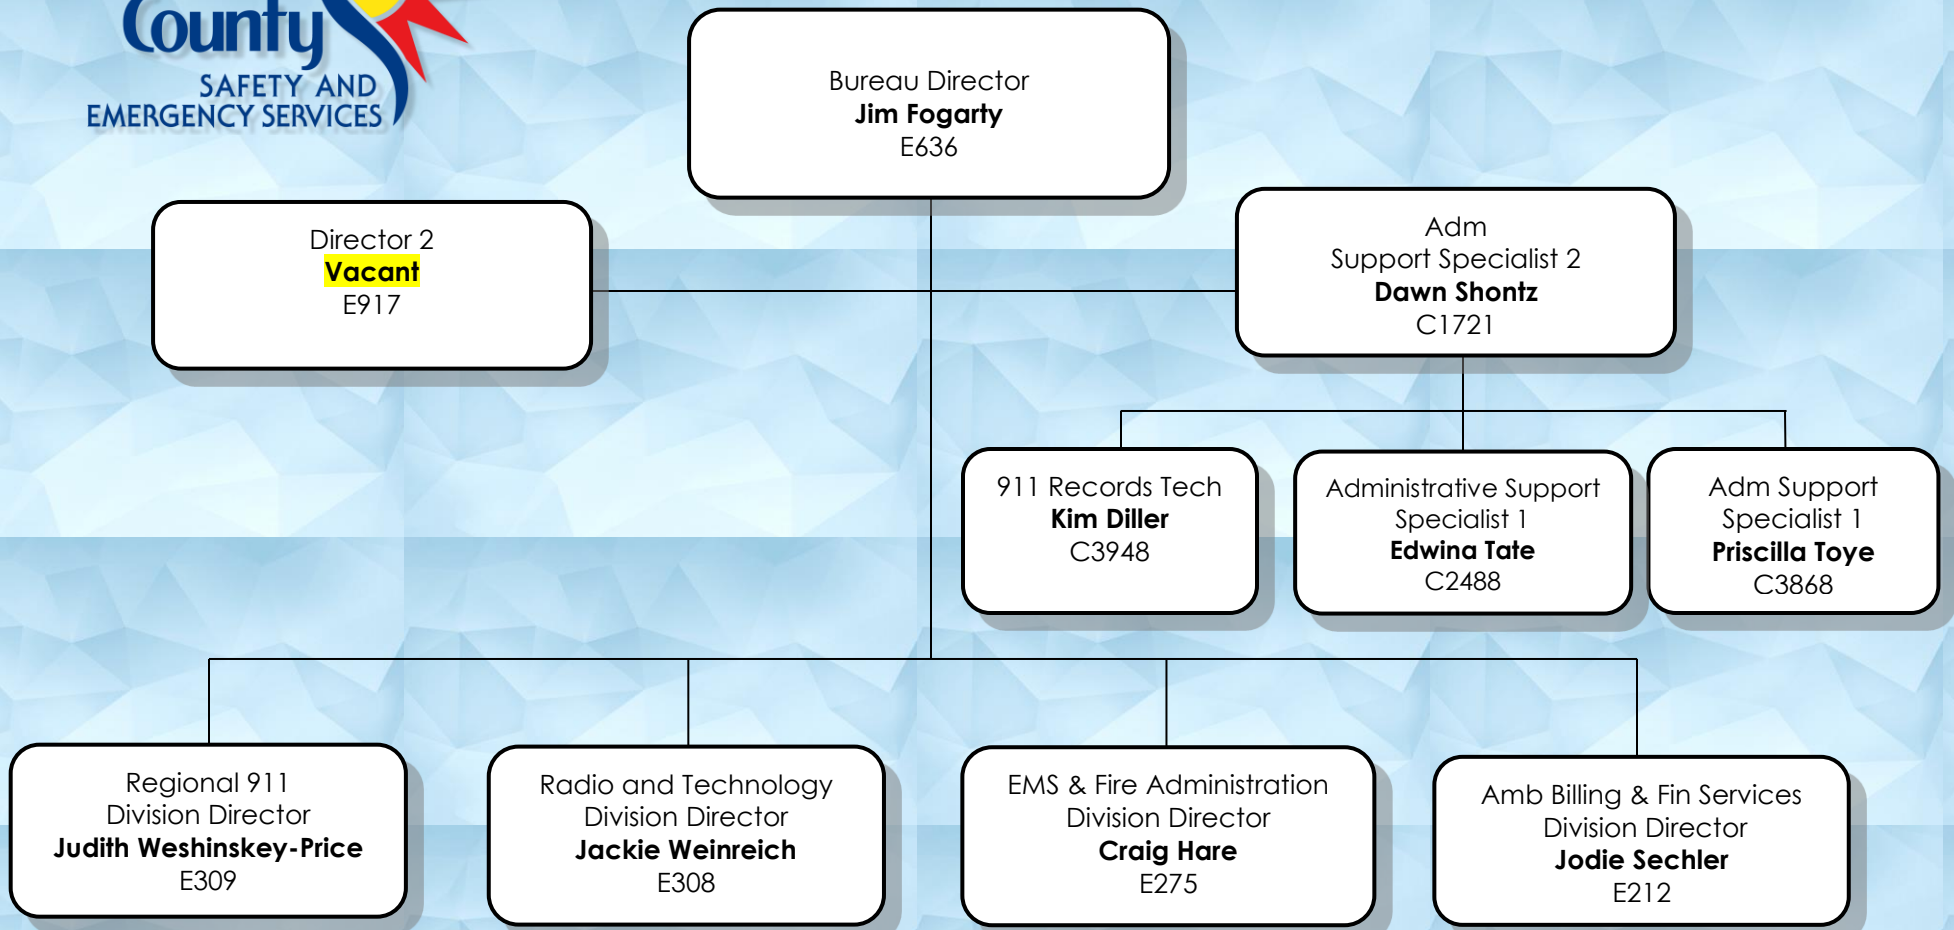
County
SAFETY AND
EMERGENCY SERVICES

Bureau Director
**Jim Fogarty**
E636

Director 2
**Vacant**
E917

Adm
Support Specialist 2
**Dawn Shontz**
C1721

911 Records Tech
**Kim Diller**
C3948

Administrative Support
Specialist 1
**Edwina Tate**
C2488

Adm Support
Specialist 1
**Priscilla Toye**
C3868

Regional 911
Division Director
**Judith Weshinskey-Price**
E309

Radio and Technology
Division Director
**Jackie Weinreich**
E308

EMS & Fire Administration
Division Director
**Craig Hare**
E275

Amb Billing & Fin Services
Division Director
**Jodie Sechler**
E212